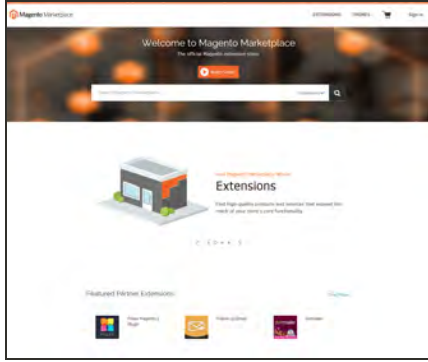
Magento Marketplace

EXTENSIONS THEMES Sign in

Welcome to Magento Marketplace

The official Magento extension store

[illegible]

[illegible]

Extensions

Find high-quality products and services that expand the reach of your store's core functionality.

Featured Partner Extensions

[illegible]

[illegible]